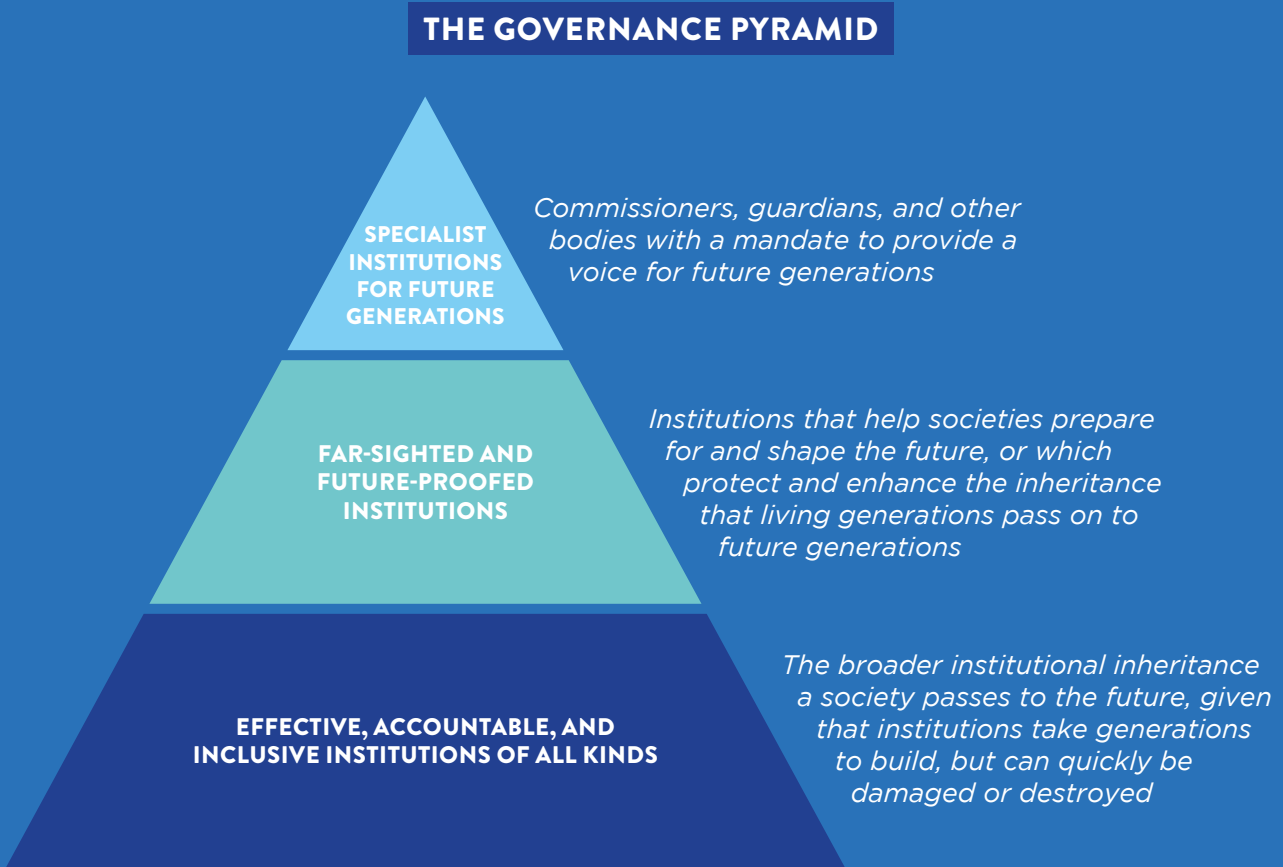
THE GOVERNANCE PYRAMID

SPECIALIST INSTITUTIONS FOR FUTURE GENERATIONS

Commissioners, guardians, and other bodies with a mandate to provide a voice for future generations

FAR-SIGHTED AND FUTURE-PROOFED INSTITUTIONS

Institutions that help societies prepare for and shape the future, or which protect and enhance the inheritance that living generations pass on to future generations

EFFECTIVE, ACCOUNTABLE, AND INCLUSIVE INSTITUTIONS OF ALL KINDS

The broader institutional inheritance a society passes to the future, given that institutions take generations to build, but can quickly be damaged or destroyed